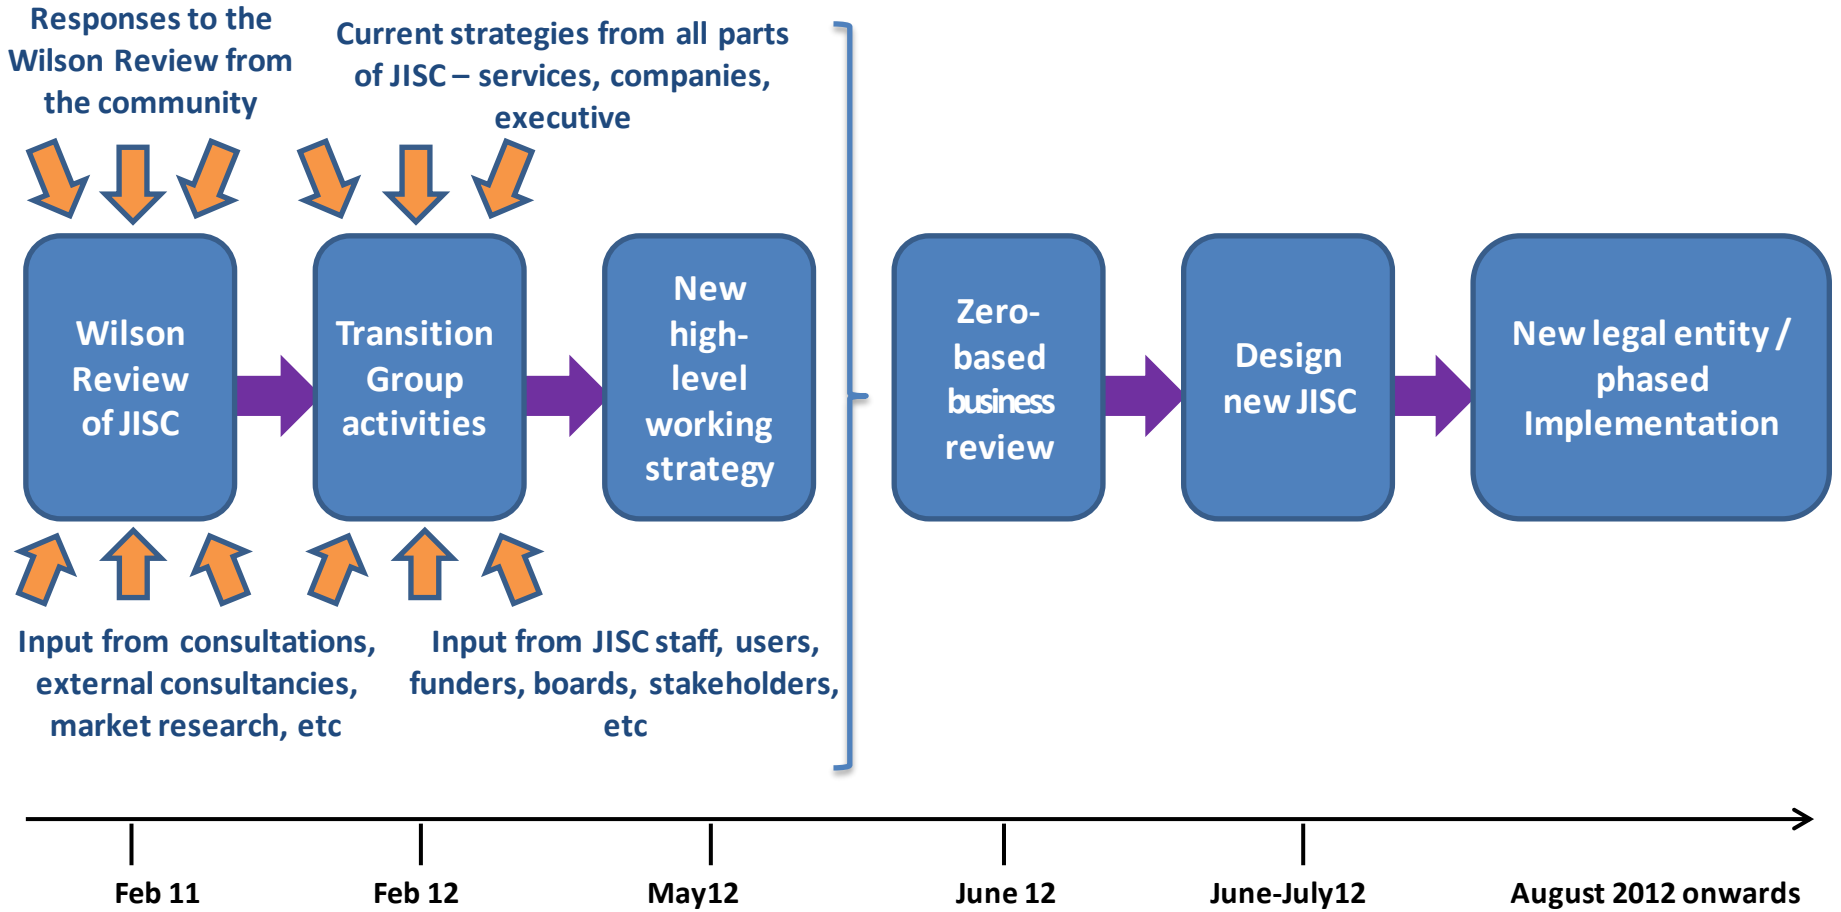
Responses to the Wilson Review from the community

Current strategies from all parts of JISC – services, companies, executive

Wilson Review of JISC

Transition Group activities

New high-level working strategy

Zero-based business review

Design new JISC

New legal entity / phased Implementation

Input from consultations, external consultancies, market research, etc

Input from JISC staff, users, funders, boards, stakeholders, etc

Feb 11

Feb 12

May12

June 12

June-July12

August 2012 onwards